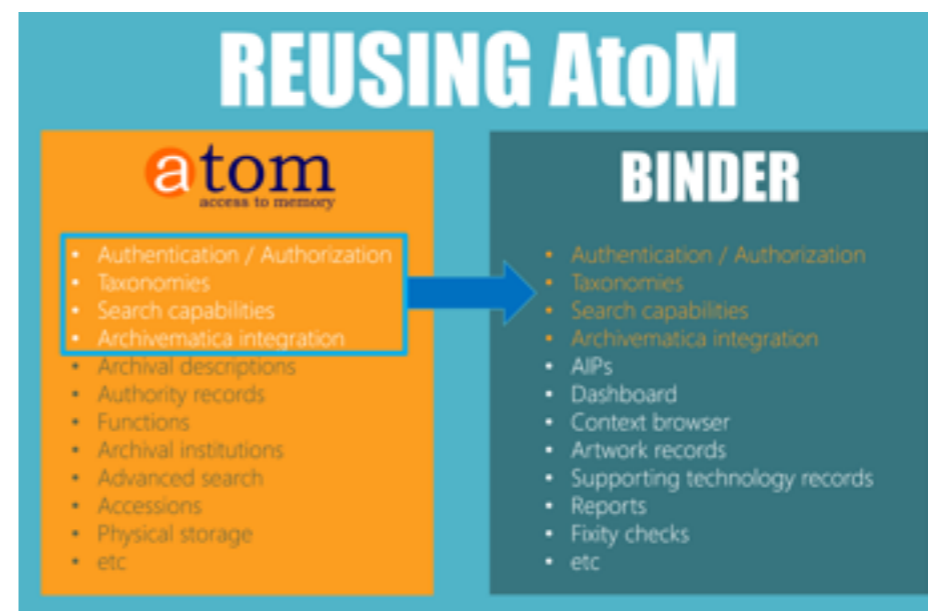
REUSING AtoM

atom
access to memory

- Authentication / Authorization
- Taxonomies
- Search capabilities
- Archivematica integration
- Archival descriptions
- Authority records
- Functions
- Archival institutions
- Advanced search
- Accessions
- Physical storage
- etc

BINDER

- Authentication / Authorization
- Taxonomies
- Search capabilities
- Archivematica integration
- AIPs
- Dashboard
- Context browser
- Artwork records
- Supporting technology records
- Reports
- Fixity checks
- etc